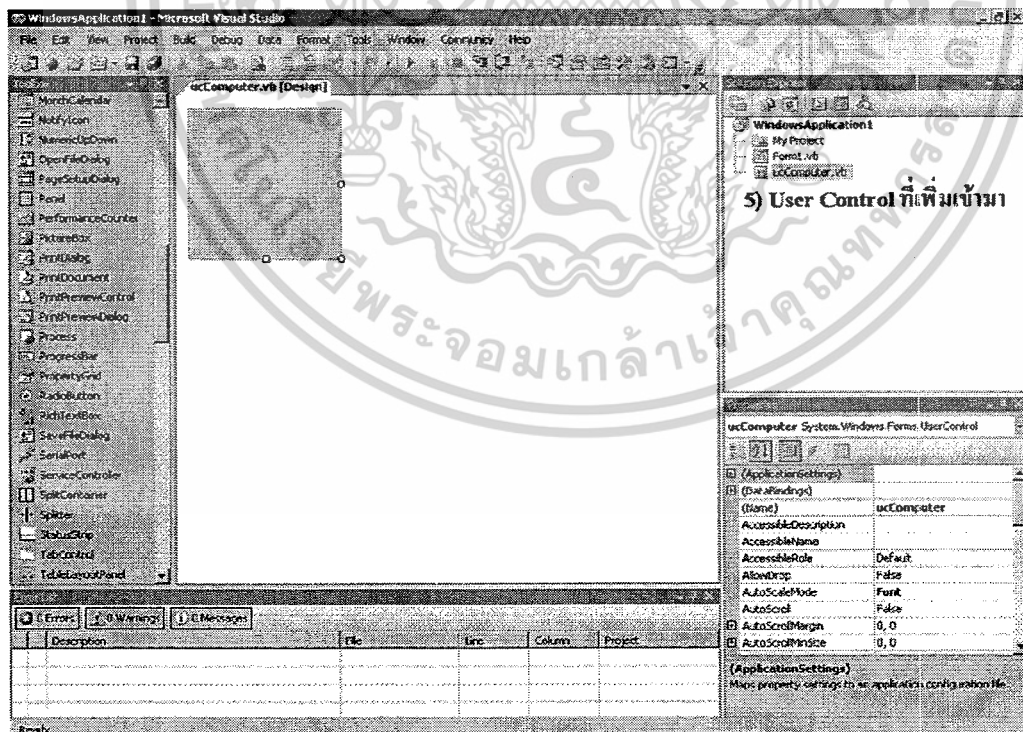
WindowsApplication1 - Microsoft Visual Studio

File Edit View Project Build Debug Data Format Tools Window Community Help

MonthCalendar
NotifyIcon
NumericUpDown
OpenFileDialog
PageSetupDialog
Panel
PerformanceCounter
PictureBox
PrintDialog
PrintDocument
PrintPreviewControl
PrintPreviewDialog
Process
ProgressBar
PropertyGrid
RadioButton
RichTextBox
SaveFileDialog
SerialPort
ServiceController
SplitContainer
Splitter
StatusStrip
TabControl
TableLayoutPanel

ucComputer.vb [Design]

WindowsApplication1
My Project
Form1.vb
ucComputer.vb

5) User Control ที่เพิ่มเข้ามา

ucComputer System.Windows.Forms.UserControl

| | |
|---|---|
| (ApplicationSettings) | |
| (DataBindings) | |
| (Name) | ucComputer |
| AccessibleDescription | |
| AccessibleName | |
| AccessibleRole | Default |
| AllowDrop | False |
| AutoScaleMode | Font |
| AutoScroll | False |
| AutoScrollMargin | 0, 0 |
| AutoScrollMinSize | 0, 0 |

(ApplicationSettings)
Maps property settings to an application configuration file.

0 Errors | 0 Warnings | 0 Messages

| | Description | File | Line | Column | Project |
|---|---|---|---|---|---|
| | | | | | |

Ready

พระจอมเกล้าเจ้าคุณทหาร